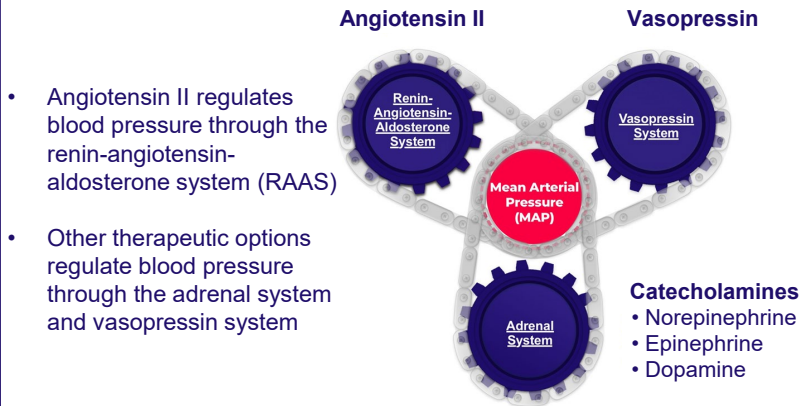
Angiotensin II

Vasopressin

• Angiotensin II regulates blood pressure through the renin-angiotensin-aldosterone system (RAAS)

• Other therapeutic options regulate blood pressure through the adrenal system and vasopressin system

Renin-Angiotensin-Aldosterone System

Vasopressin System

Mean Arterial Pressure (MAP)

Adrenal System

Catecholamines
• Norepinephrine
• Epinephrine
• Dopamine